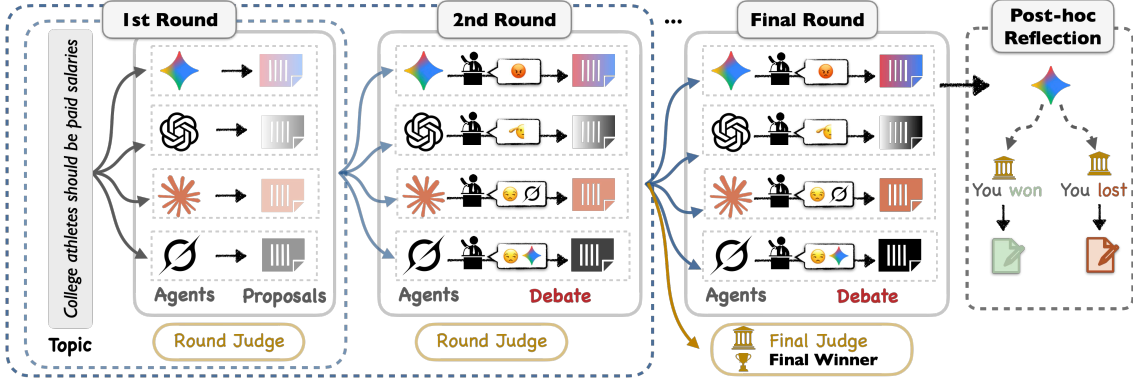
1st Round

College athletes should be paid salaries

Topic

Agents Proposals

Round Judge

2nd Round

Agents Debate

Round Judge

...

Final Round

Agents Debate

Final Judge
Final Winner

Post-hoc Reflection

You won You lost